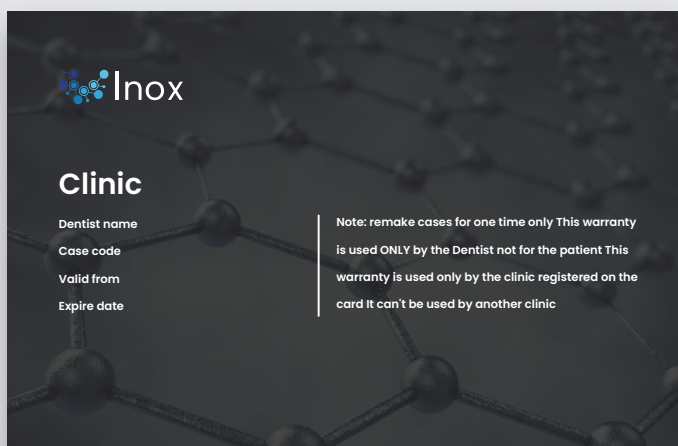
Inox

Clinic

Dentist name

Case code

Valid from

Expire date

Note: remake cases for one time only This warranty is used ONLY by the Dentist not for the patient This warranty is used only by the clinic registered on the card It can't be used by another clinic